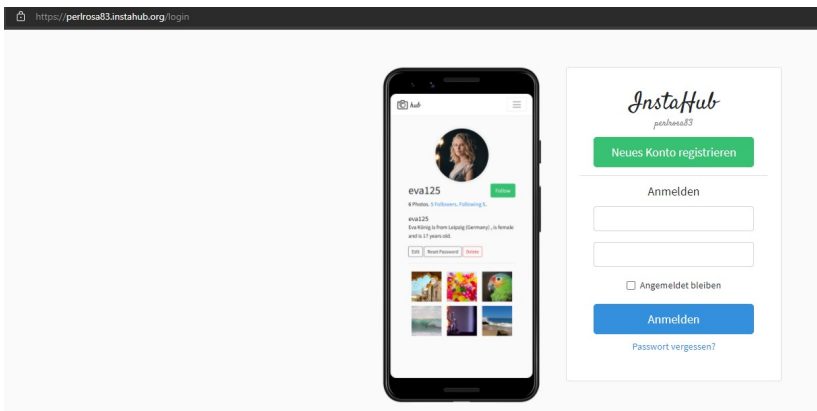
https://perlrosa83.instahub.org/login

Hub

eva125

Follow

6 Photos. 5 Followers. Following 5.

eva125
Eva König is from Leipzig (Germany) , is female and is 17 years old.

Edit Reset Password Delete

InstaHub
perlrosa83

Neues Konto registrieren

Anmelden

Angemeldet bleiben

Anmelden

Passwort vergessen?